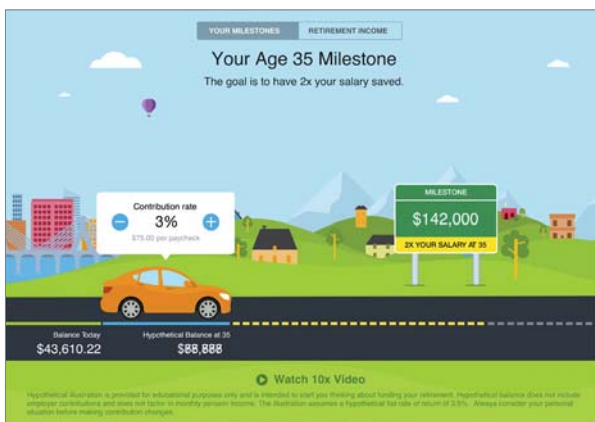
YOUR MILESTONES | RETIREMENT INCOME

Your Age 35 Milestone

The goal is to have 2x your salary saved.

Contribution rate

3%

$75.00 per paycheck

MILESTONE

$142,000

2X YOUR SALARY AT 35

Balance Today

$43,610.22

Hypothetical Balance at 35

$88,888

Watch 10x Video

Hypothetical illustration is provided for educational purposes only and is intended to start you thinking about funding your retirement. Hypothetical balance does not include employer contributions and does not factor in monthly pension income. The illustration assumes a hypothetical flat rate of return of 3.5%. Always consider your personal situation before making contribution changes.